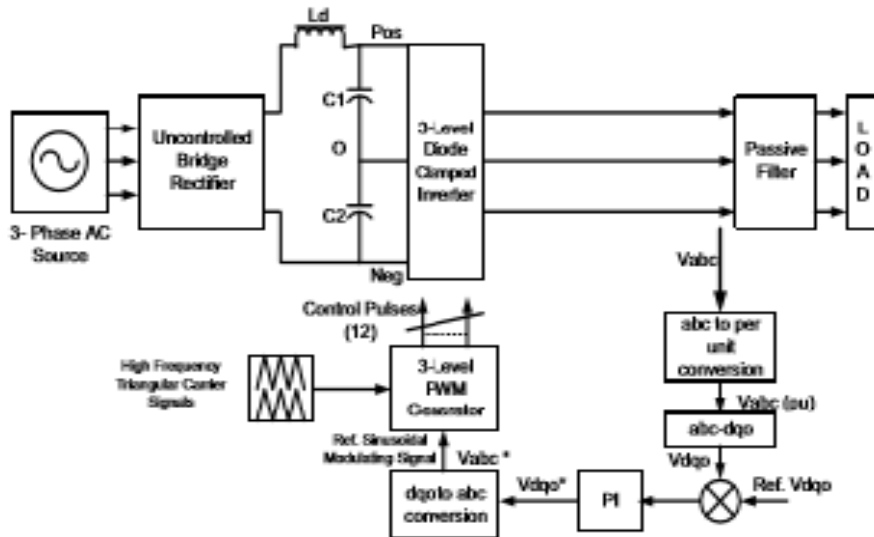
Ld
Pos
3- Phase AC Source
Uncontrolled Bridge Rectifier
C1
O
C2
Neg
3-Level Diode Clamped Inverter
Passive Filter
L O A D
Vabc
Control Pulses (12)
High Frequency Triangular Carrier Signals
3-Level PWM Generator
abc to per unit conversion
Vabc (pu)
abc-dqo
Vdqo
Ref. Vdqo
Ref. Sinusoidal Modulating Signal
Vabc *
dqo to abc conversion
Vdqo*
PI